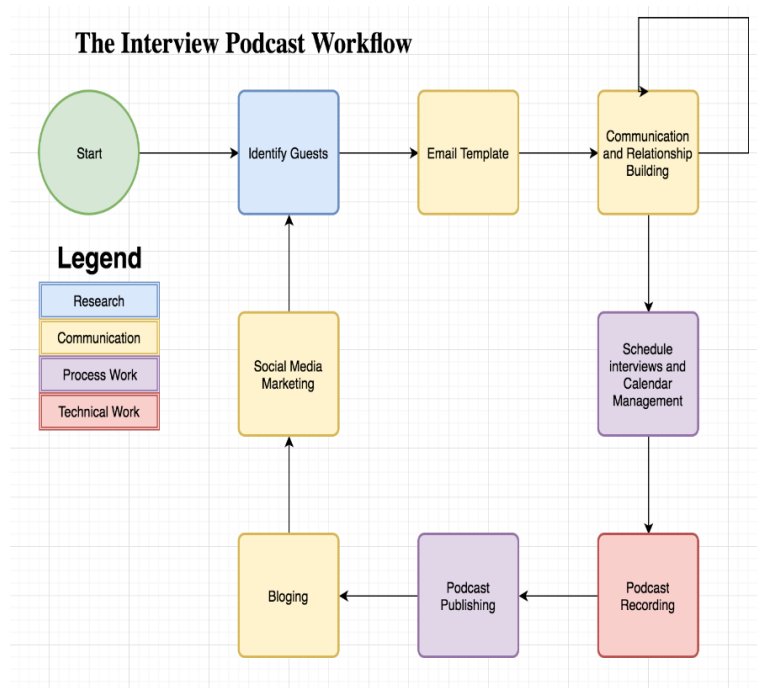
The Interview Podcast Workflow

Start

Identify Guests

Email Template

Communication and Relationship Building

Legend

Research

Communication

Process Work

Technical Work

Social Media Marketing

Schedule interviews and Calendar Management

Bloging

Podcast Publishing

Podcast Recording